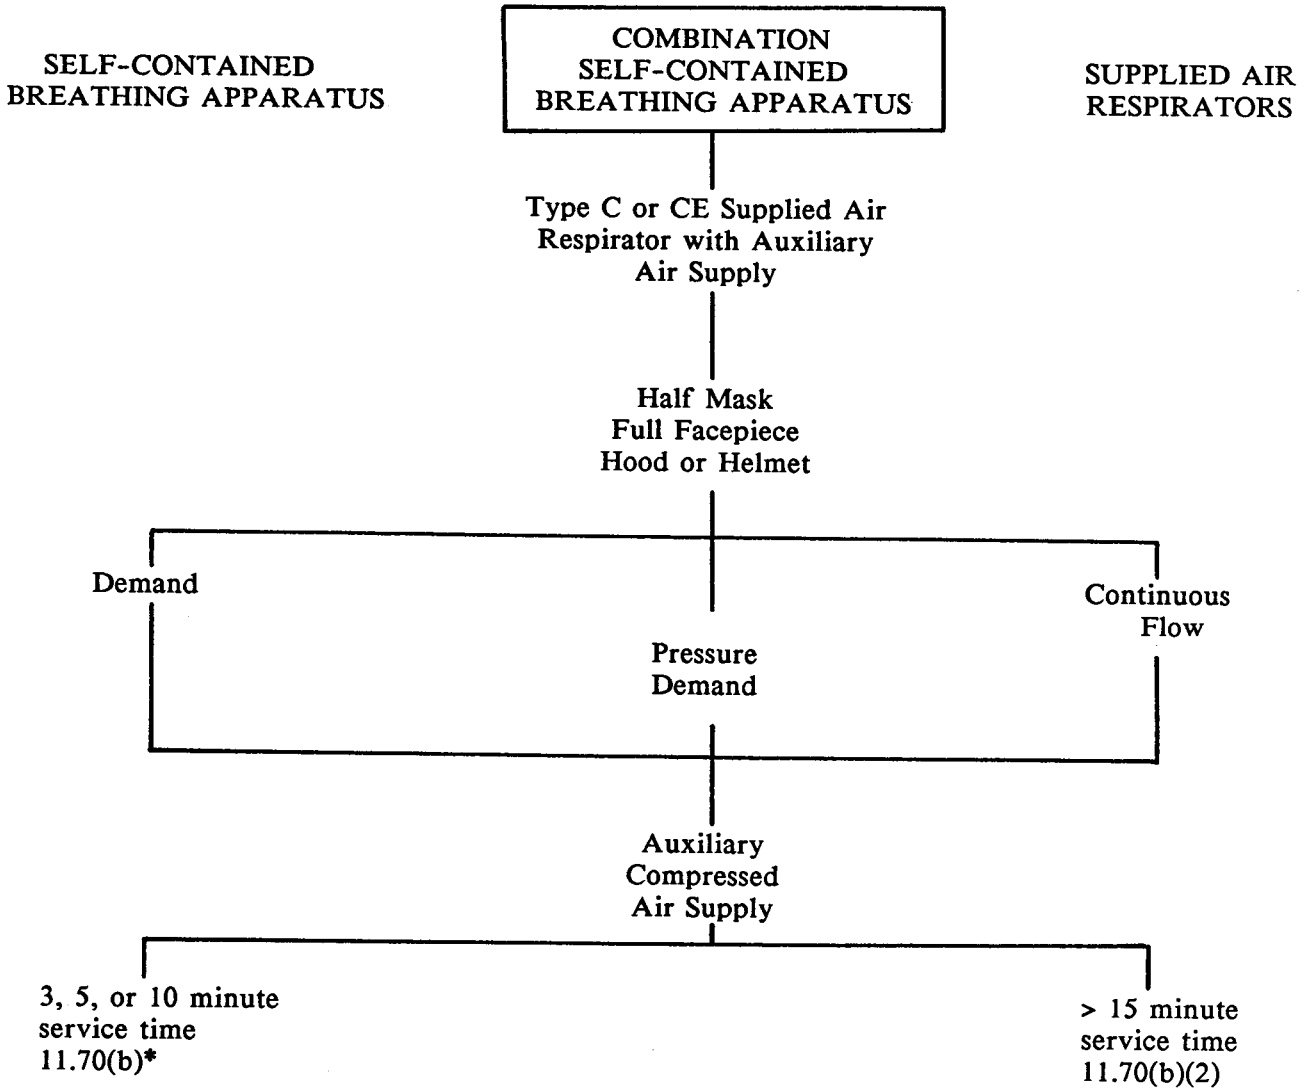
SELF-CONTAINED BREATHING APPARATUS

COMBINATION SELF-CONTAINED BREATHING APPARATUS

SUPPLIED AIR RESPIRATORS

Type C or CE Supplied Air Respirator with Auxiliary Air Supply

Half Mask
Full Facepiece
Hood or Helmet

Demand

Pressure Demand

Continuous Flow

Auxiliary Compressed Air Supply

3, 5, or 10 minute service time
11.70(b)*

> 15 minute service time
11.70(b)(2)